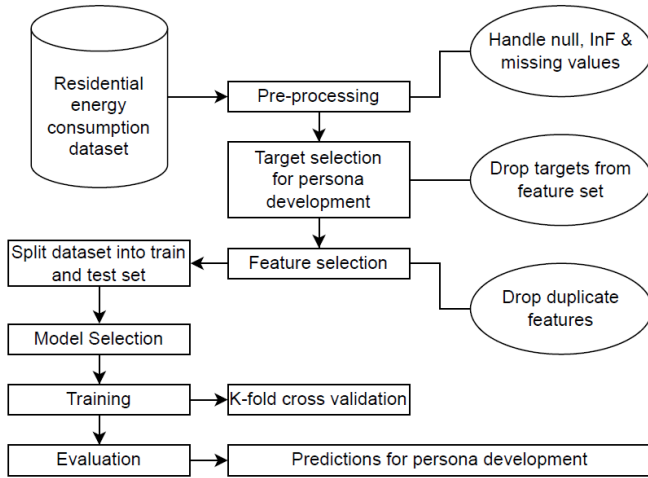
Residential energy consumption dataset

Pre-processing

Handle null, InF & missing values

Target selection for persona development

Drop targets from feature set

Split dataset into train and test set

Feature selection

Drop duplicate features

Model Selection

Training

K-fold cross validation

Evaluation

Predictions for persona development